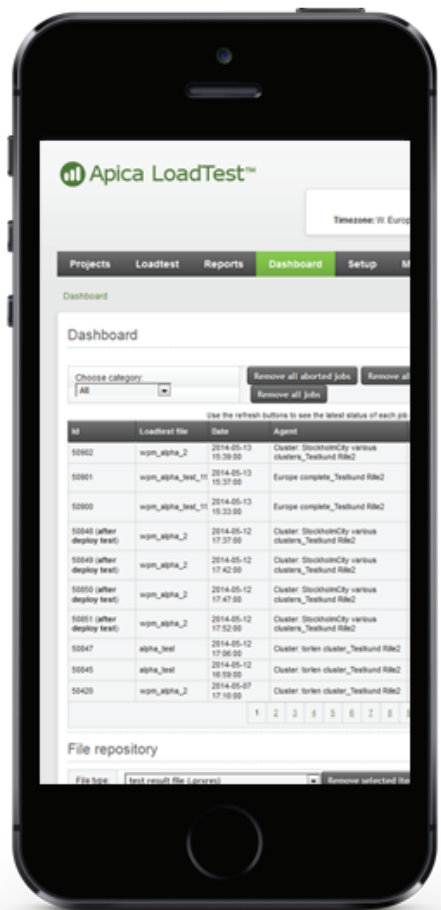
Apica LoadTest™

Timezone: W. Europ

Projects | Loadtest | Reports | Dashboard | Setup | M

Dashboard

Dashboard

Choose category:
All

Remove all aborted jobs | Remove al

Remove all jobs

Use the refresh buttons to see the latest status of each job

| Id | Loadtest file | Date | Agent |
|---|---|---|---|
| 50902 | wpm_alpha_2 | 2014-05-13 15:39:00 | Cluster: StockholmCity various clusters_Testlund Rille2 |
| 50901 | wpm_alpha_test_11 | 2014-05-13 15:37:00 | Europe complete_Testlund Rille2 |
| 50900 | wpm_alpha_test_11 | 2014-05-13 15:33:00 | Europe complete_Testlund Rille2 |
| 50848 (after deploy test) | wpm_alpha_2 | 2014-05-12 17:37:00 | Cluster: StockholmCity various clusters_Testlund Rille2 |
| 50849 (after deploy test) | wpm_alpha_2 | 2014-05-12 17:42:00 | Cluster: StockholmCity various clusters_Testlund Rille2 |
| 50850 (after deploy test) | wpm_alpha_2 | 2014-05-12 17:47:00 | Cluster: StockholmCity various clusters_Testlund Rille2 |
| 50851 (after deploy test) | wpm_alpha_2 | 2014-05-12 17:52:00 | Cluster: StockholmCity various clusters_Testlund Rille2 |
| 50847 | alpha_test | 2014-05-12 17:06:00 | Cluster: lorten cluster_Testlund Rille2 |
| 50845 | alpha_test | 2014-05-12 16:59:00 | Cluster: lorten cluster_Testlund Rille2 |
| 50420 | wpm_alpha_2 | 2014-05-07 17:10:00 | Cluster: lorten cluster_Testlund Rille2 |

1 2 3 4 5 6 7 8

File repository

File type: test result file (.prxres) | Remove selected ite